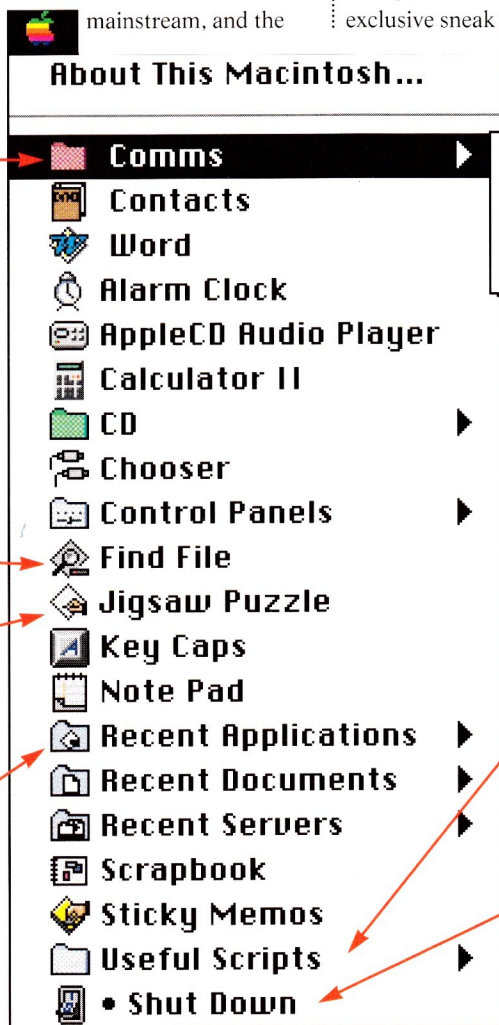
mainstream, and the

exclusive sneak

About This Macintosh...

Comms
Contacts
Word
Alarm Clock
AppleCD Audio Player
Calculator II
CD
Chooser
Control Panels
Find File
Jigsaw Puzzle
Key Caps
Note Pad
Recent Applications
Recent Documents
Recent Servers
Scrapbook
Sticky Memos
Useful Scripts
• Shut Down